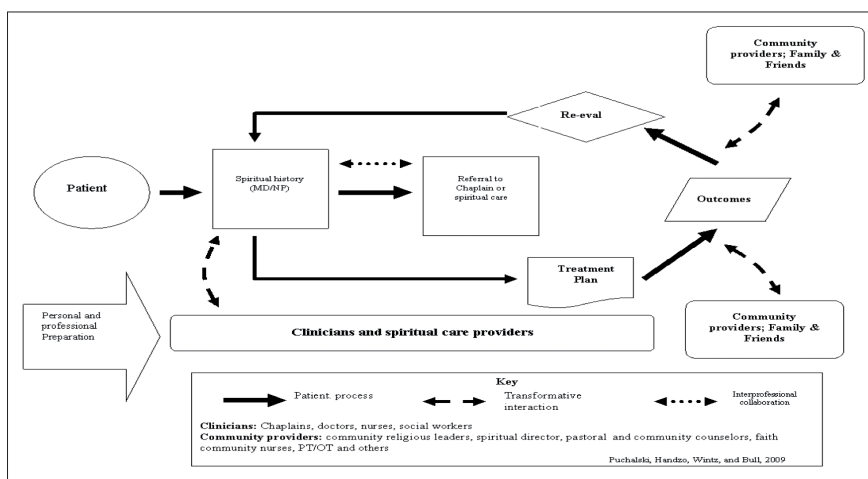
Community providers; Family & Friends

Re-eval

Patient

Spiritual history (MD/NP)

Referral to Chaplain or spiritual care

Outcomes

Treatment Plan

Personal and professional Preparation

Clinicians and spiritual care providers

Community providers; Family & Friends

Key

Patient. process

Transformative interaction

Interprofessional collaboration

**Clinicians:** Chaplains, doctors, nurses, social workers
**Community providers:** community religious leaders, spiritual director, pastoral and community counselors, faith community nurses, PT/OT and others

Puchalski, Handzo, Wintz, and Bull, 2009